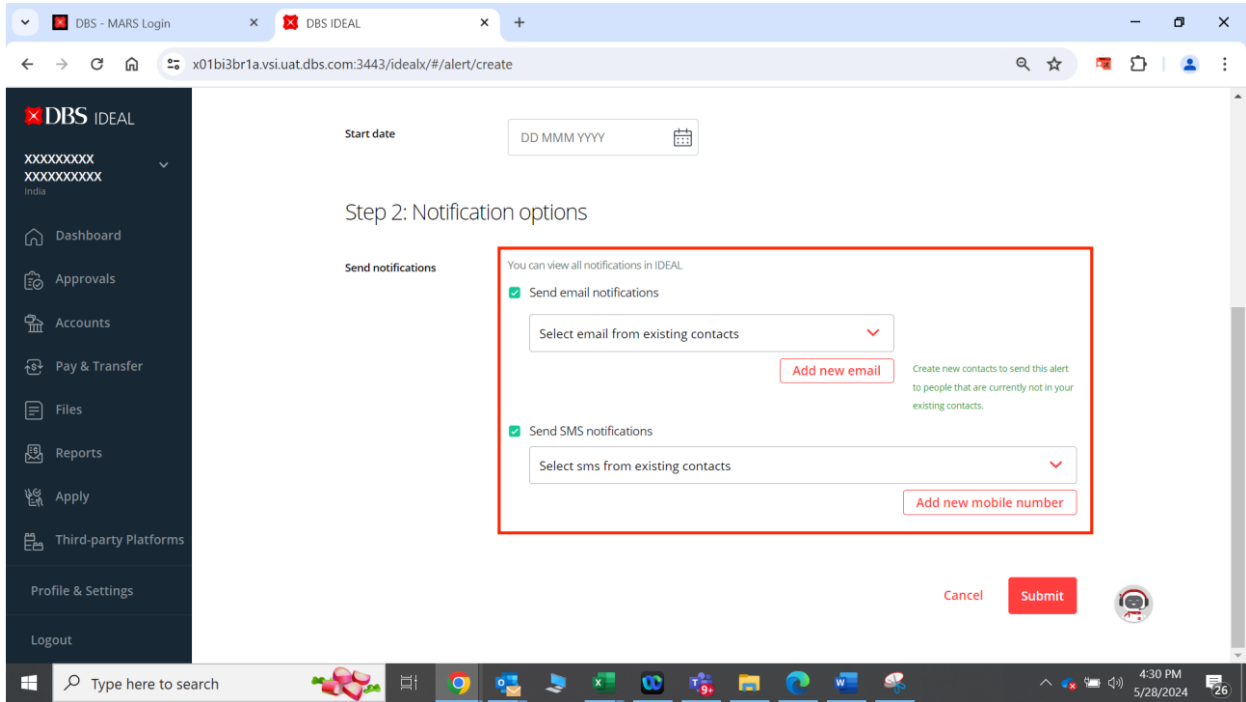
DBS - MARS Login
DBS IDEAL
x01bi3br1a.vsi.uat.dbs.com:3443/idealx/#/alert/create

DBS IDEAL
XXXXXXXXX
XXXXXXXXXX
India
Dashboard
Approvals
Accounts
Pay & Transfer
Files
Reports
Apply
Third-party Platforms
Profile & Settings
Logout

Start date
DD MMM YYYY

Step 2: Notification options

Send notifications
You can view all notifications in IDEAL
Send email notifications
Select email from existing contacts
Add new email
Create new contacts to send this alert to people that are currently not in your existing contacts.
Send SMS notifications
Select sms from existing contacts
Add new mobile number

Cancel
Submit

Type here to search
4:30 PM
5/28/2024
26